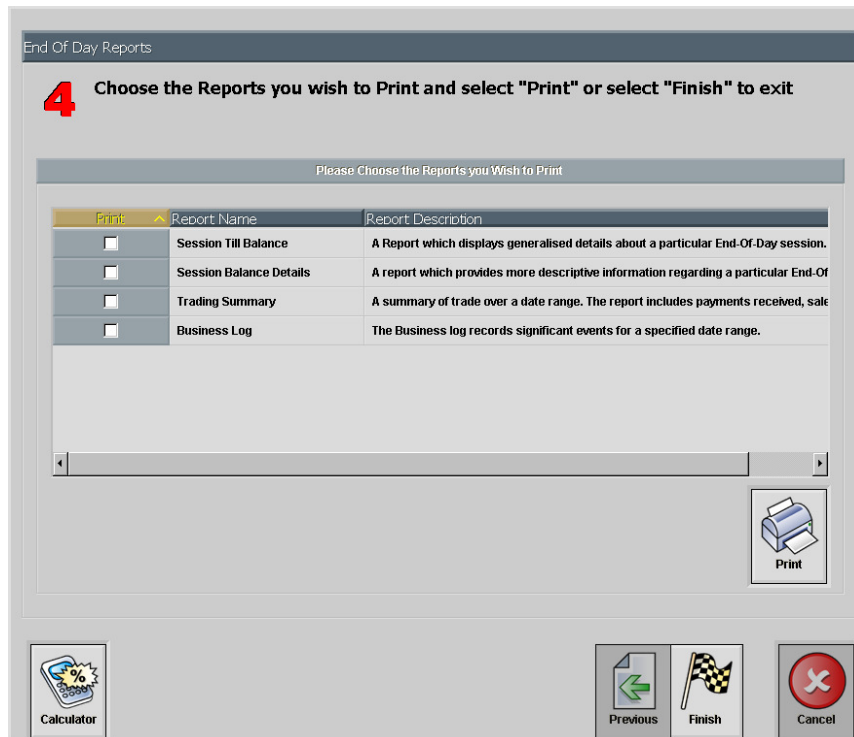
End Of Day Reports

4 Choose the Reports you wish to Print and select "Print" or select "Finish" to exit

Please Choose the Reports you Wish to Print

| Print | Report Name | Report Description |
|---|---|---|
| ☐ | Session Till Balance | A Report which displays generalised details about a particular End-Of-Day session. |
| ☐ | Session Balance Details | A report which provides more descriptive information regarding a particular End-Of |
| ☐ | Trading Summary | A summary of trade over a date range. The report includes payments received, sale |
| ☐ | Business Log | The Business log records significant events for a specified date range. |

Print

Calculator

Previous

Finish

Cancel